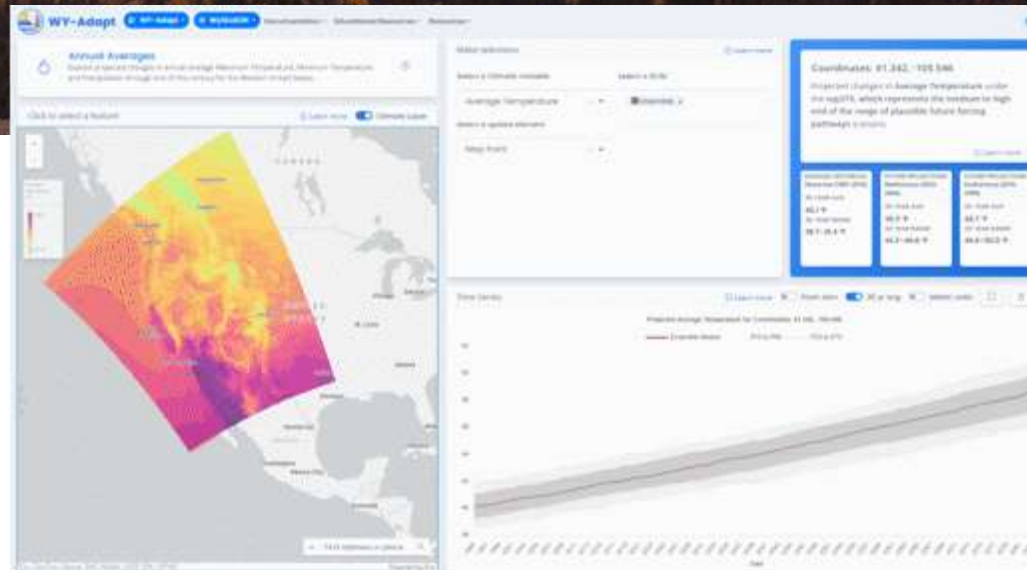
WY-Adapt WY-Adapt WyAdaptR

Annual Averages

Click to select a feature

Learn more Climate Layer

Select a Climate Variable

Average Temperature

Select a GCM

Ensemble

Select a spatial domain

Coordinates: 41.342, -105.546

Projected changes in Average Temperature under the ssp370, which represents the medium to high end of the range of plausible future forcing pathways scenario.

Learn more

Time Series

Learn more

Projected Average Temperature for Coordinates 41.342, -105.546

Ensemble Mean

Find address or place